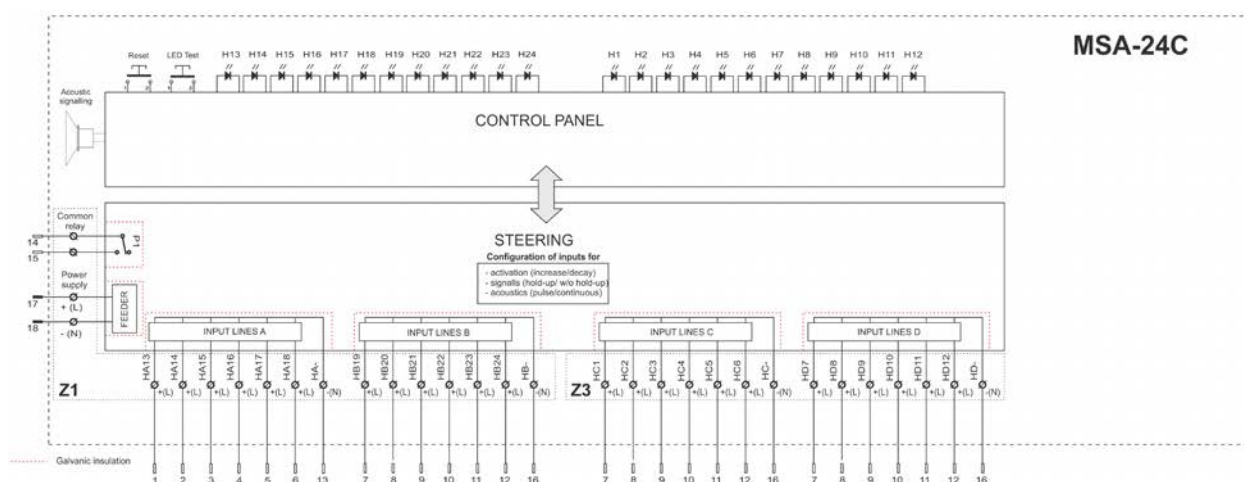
MSA-24C

Reset LED Test H13 H14 H15 H16 H17 H18 H19 H20 H21 H22 H23 H24 H1 H2 H3 H4 H5 H6 H7 H8 H9 H10 H11 H12

Acustic signalling

CONTROL PANEL

Common relay

P1

14
15

Power supply

17 + (L)
18 - (N)

FEEDER

STEERING
Configuration of inputs for
- activation (increase/decay)
- signals (hold-up/ w/o hold-up)
- acoustics (pulse/continuous)

INPUT LINES A
INPUT LINES B
INPUT LINES C
INPUT LINES D

Z1
HA13 HA14 HA15 HA16 HA17 HA18 HA-
+(L) +(L) +(L) +(L) +(L) +(L) -(N)
1 2 3 4 5 6 13

HB19 HB20 HB21 HB22 HB23 HB24 HB-
+(L) +(L) +(L) +(L) +(L) +(L) -(N)
7 8 9 10 11 12 16

Z3
HC1 HC2 HC3 HC4 HC5 HC6 HC-
+(L) +(L) +(L) +(L) +(L) +(L) -(N)
7 8 9 10 11 12 16

HD7 HD8 HD9 HD10 HD11 HD12 HD-
+(L) +(L) +(L) +(L) +(L) +(L) -(N)
7 8 9 10 11 12 16

Galvanic insulation